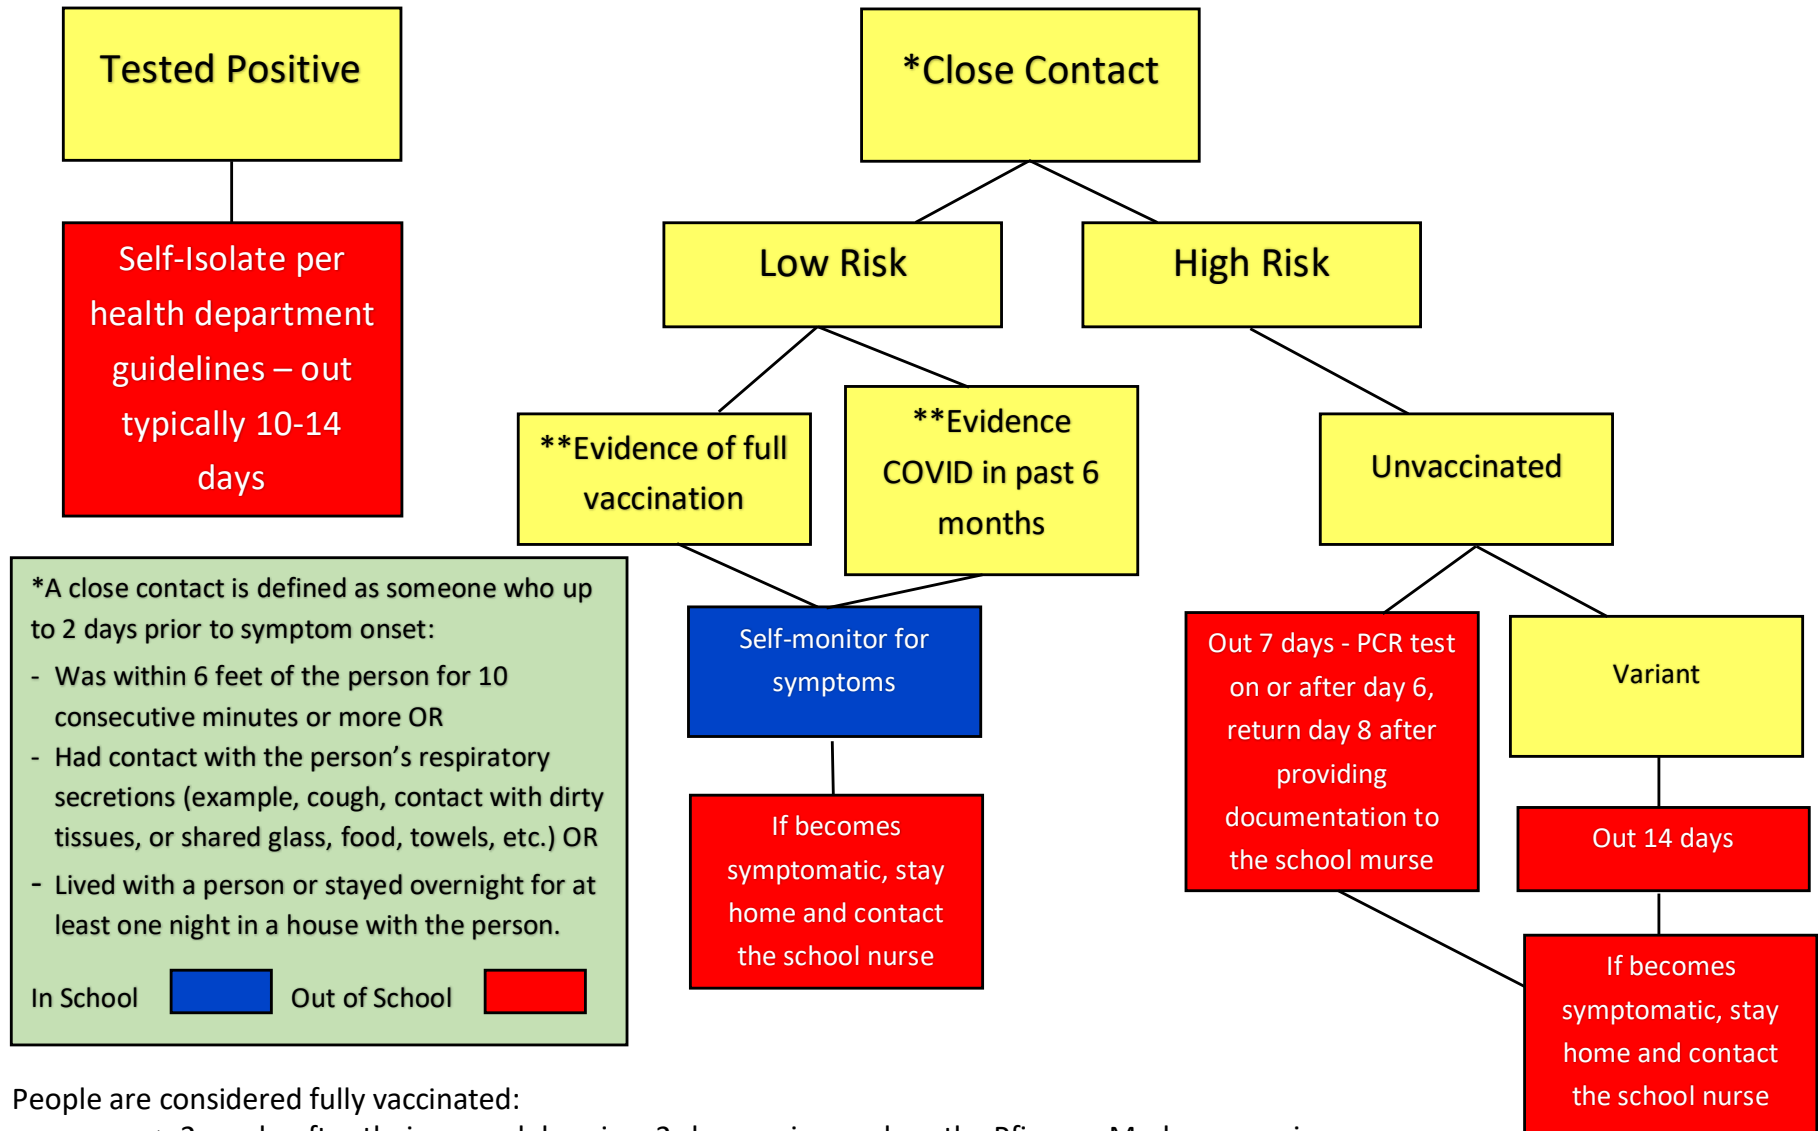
Tested Positive

Self-Isolate per health department guidelines – out typically 10-14 days

*Close Contact

Low Risk

High Risk

**Evidence of full vaccination

**Evidence COVID in past 6 months

Unvaccinated

*A close contact is defined as someone who up to 2 days prior to symptom onset:
- Was within 6 feet of the person for 10 consecutive minutes or more OR
- Had contact with the person's respiratory secretions (example, cough, contact with dirty tissues, or shared glass, food, towels, etc.) OR
- Lived with a person or stayed overnight for at least one night in a house with the person.

In School

Out of School

Self-monitor for symptoms

If becomes symptomatic, stay home and contact the school nurse

Out 7 days - PCR test on or after day 6, return day 8 after providing documentation to the school murse

Variant

Out 14 days

If becomes symptomatic, stay home and contact the school nurse

People are considered fully vaccinated:

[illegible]